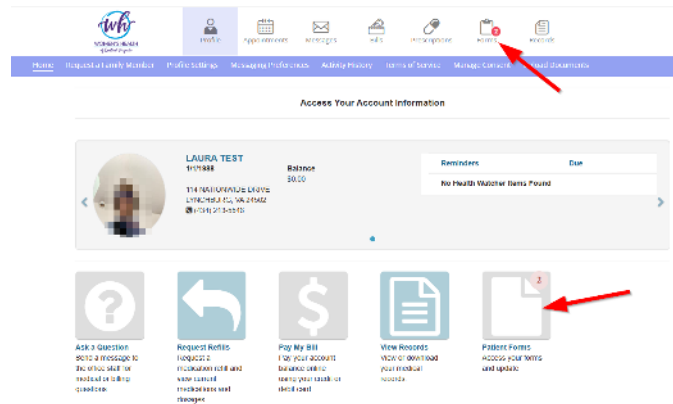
wh

Profile Appointments Messages Bills Prescriptions Forms Records

Home Request a Family Member Profile Settings Messaging Preferences Activity History Terms of Service Manage Consent Shared documents

Access Your Account Information

LAURA TEST
1/1/1988
114 NATIONWIDE DRIVE
LYNCHBURG, VA 24502
(434) 213-5543

Balance
$0.00

| Reminders | Due |
|---|---|
| No Health Watcher Items Found | |

Ask a Question
Send a message to the office staff for medical or billing questions

Request Refills
Request a medication refill and view current medications and dosages

Pay My Bill
Pay your account balance online using your credit or debit card

View Records
View or download your medical records

Patient Forms
Access your forms and update